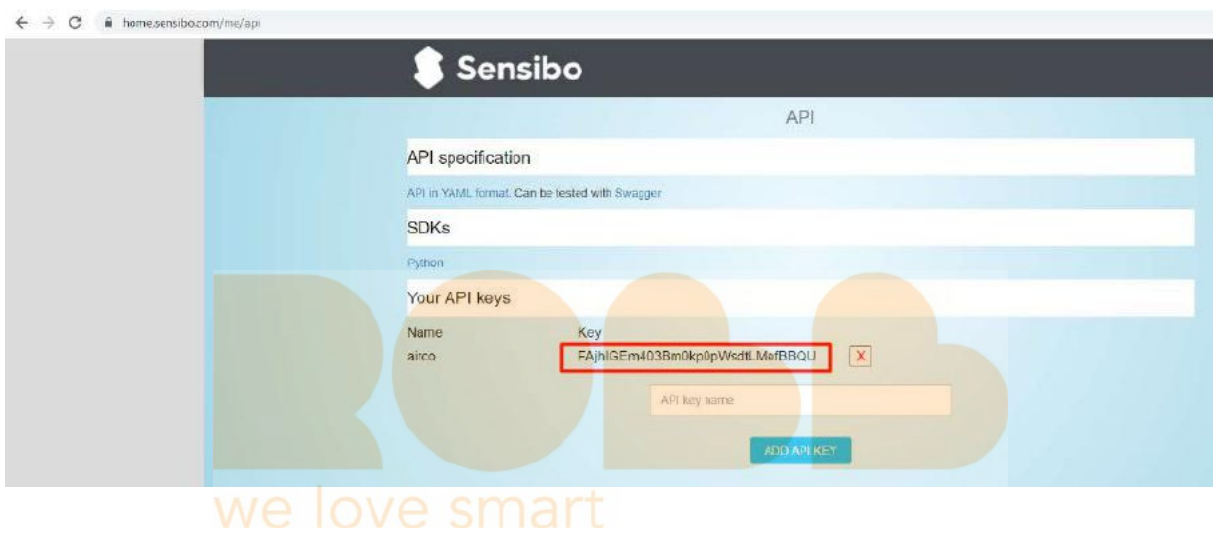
home.sensibo.com/me/api

Sensibo

API

API specification

API in YAML format. Can be tested with Swagger

SDKs

Python

Your API keys

| Name | Key |
|---|---|
| airco | FAjhIGEm403Bm0kp0pWsdtLMefBBQU |

X

API key name

ADD API KEY

ROBB
we love smart